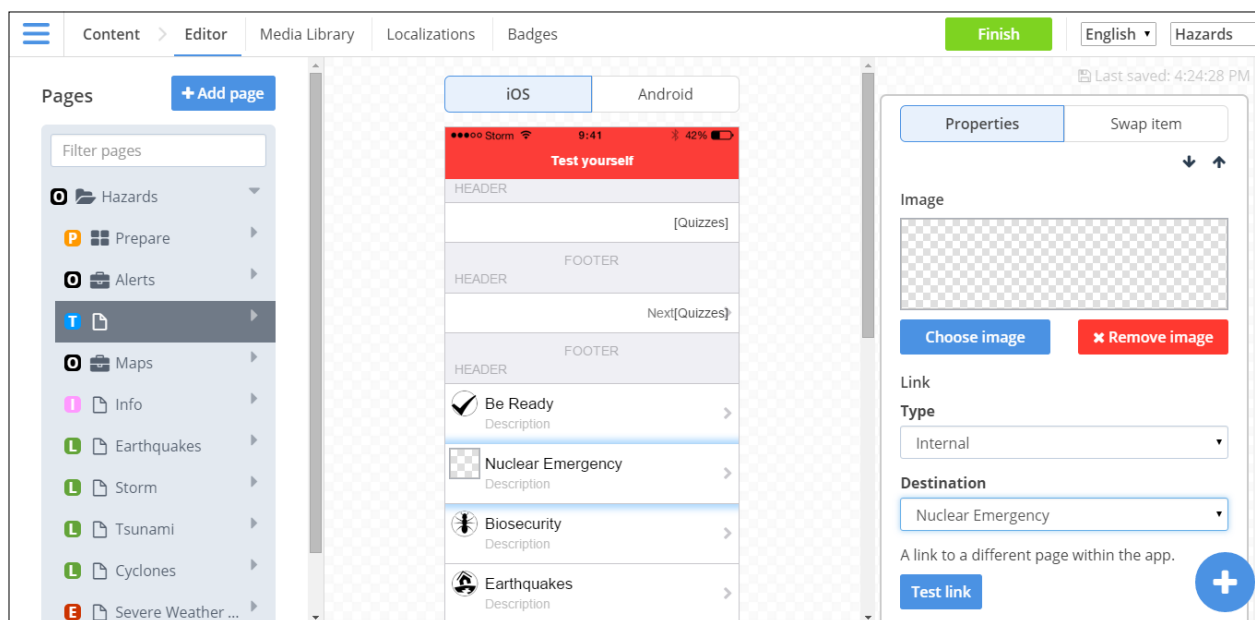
Content Editor Media Library Localizations Badges
Finish English Hazards

Pages
+ Add page
Filter pages
O Hazards
P Prepare
O Alerts
T
O Maps
I Info
L Earthquakes
L Storm
L Tsunami
L Cyclones
E Severe Weather ...

iOS Android
●●●○○ Storm 9:41 42%
Test yourself
HEADER
[Quizzes]
FOOTER
HEADER
Next[Quizzes]
FOOTER
HEADER
Be Ready
Description
Nuclear Emergency
Description
Biosecurity
Description
Earthquakes
Description

Last saved: 4:24:28 PM
Properties Swap item
Image
Choose image
✖ Remove image
Link
Type
Internal
Destination
Nuclear Emergency
A link to a different page within the app.
Test link
+